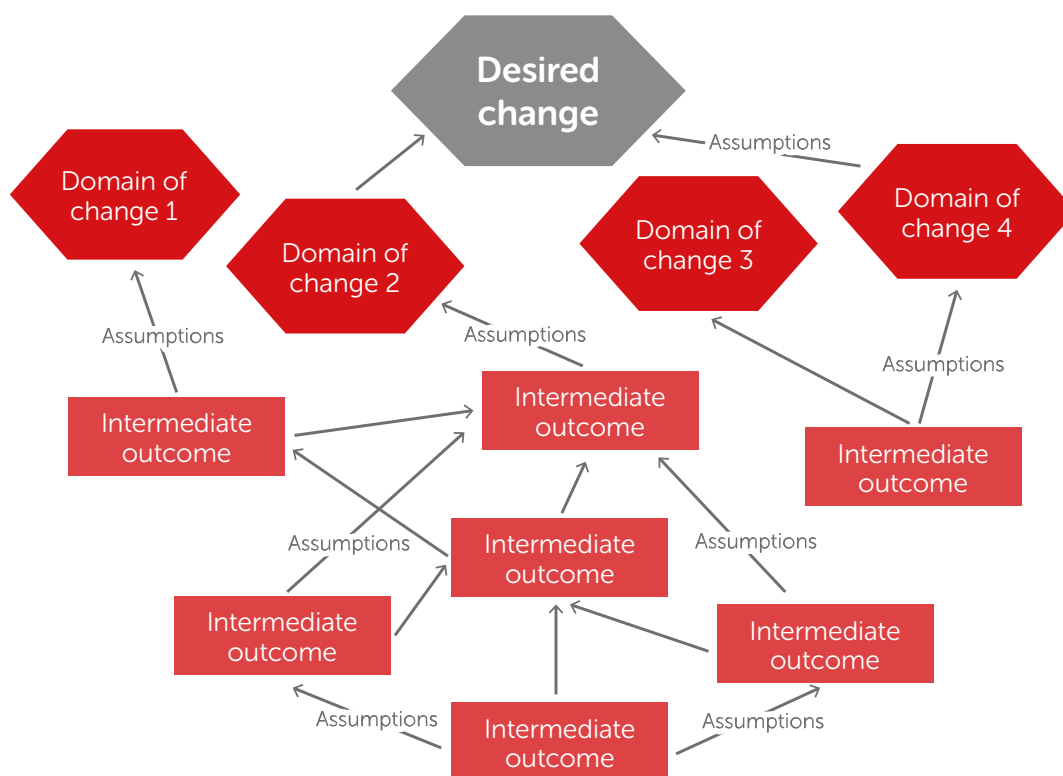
Desired change

Assumptions

Domain of change 1

Domain of change 2

Domain of change 3

Domain of change 4

Assumptions

Assumptions

Assumptions

Intermediate outcome

Intermediate outcome

Intermediate outcome

Assumptions

Assumptions

Intermediate outcome

Intermediate outcome

Intermediate outcome

Assumptions

Assumptions

Intermediate outcome